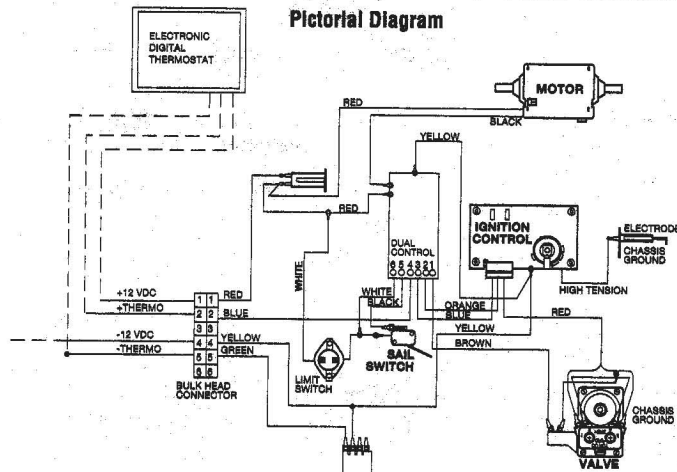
Pictorial Diagram

ELECTRONIC DIGITAL THERMOSTAT

MOTOR

RED

BLACK

YELLOW

RED

DUAL CONTROL

6 5 4 3 2 1

IGNITION CONTROL

ELECTRODE

CHASSIS GROUND

HIGH TENSION

WHITE

+12 VDC

+THERMO

RED

BLUE

1 1

2 2

3 3

4 4

5 5

6 6

-12 VDC

-THERMO

YELLOW

GREEN

WHITE

BLACK

ORANGE

BLUE

YELLOW

RED

BROWN

SAIL SWITCH

LIMIT SWITCH

BULK HEAD CONNECTOR

CHASSIS GROUND

VALVE